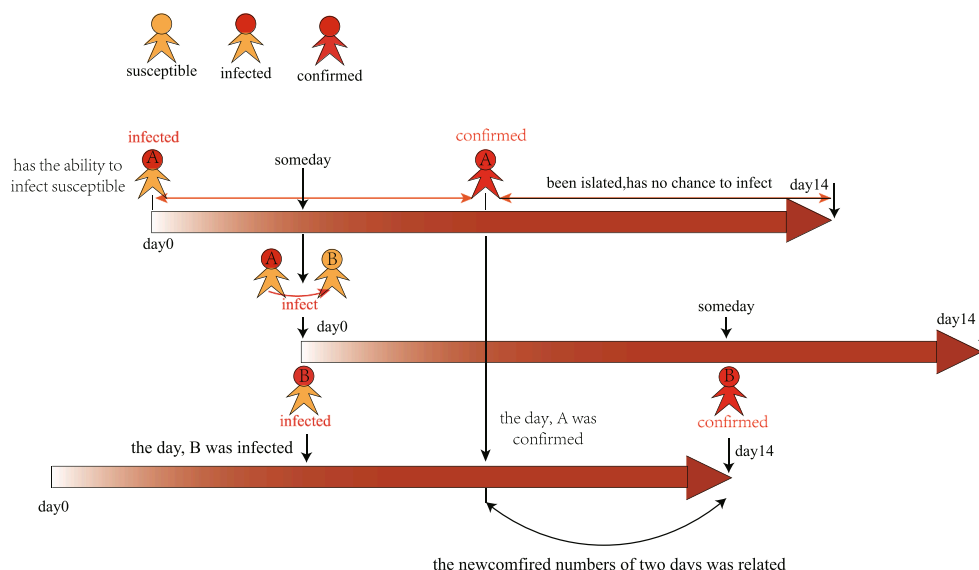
susceptible infected confirmed

infected
A
has the ability to infect susceptible
someday
confirmed
A
been islated,has no chance to infect
day14
day0

A B
infect
day0
someday
day14

B
infected
the day, A was confirmed
B
confirmed
the day, B was infected
day14
day0

the newcomfired numbers of two days was related